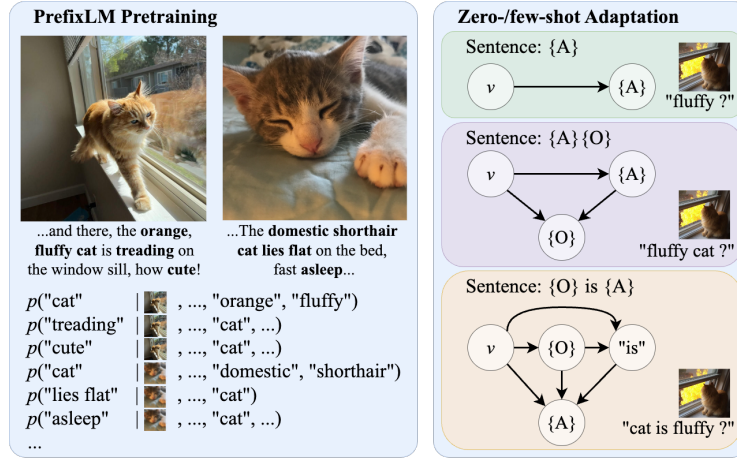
PrefixLM Pretraining

...and there, the orange, fluffy cat is treading on the window sill, how cute!

...The domestic shorthair cat lies flat on the bed, fast asleep...

$p$("cat" | , ..., "orange", "fluffy")
$p$("treading" | , ..., "cat", ...)
$p$("cute" | , ..., "cat", ...)
$p$("cat" | , ..., "domestic", "shorthair")
$p$("lies flat" | , ..., "cat")
$p$("asleep" | , ..., "cat", ...)
...

Zero-/few-shot Adaptation

Sentence: {A}
$v$
{A}
"fluffy ?"

Sentence: {A} {O}
$v$
{A}
{O}
"fluffy cat ?"

Sentence: {O} is {A}
$v$
{O}
"is"
{A}
"cat is fluffy ?"